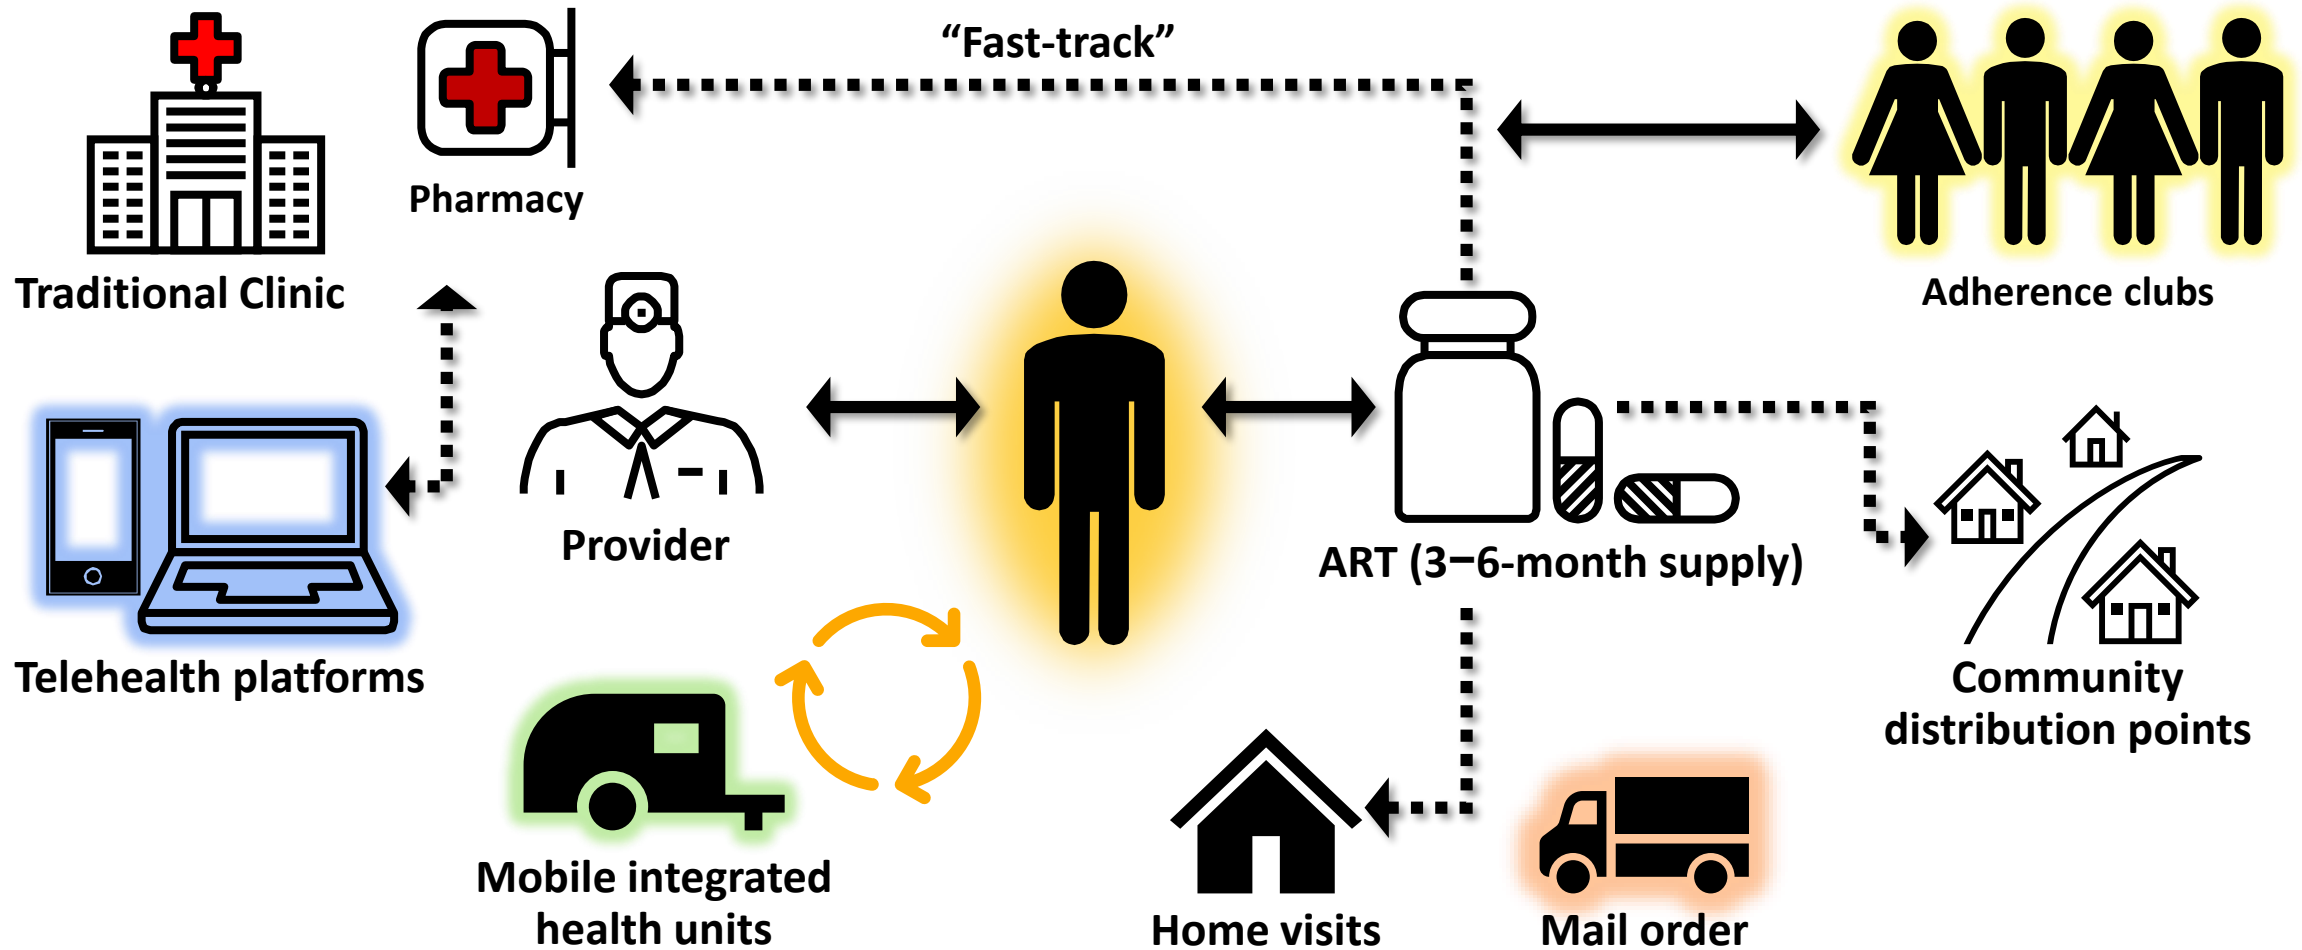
Traditional Clinic

Pharmacy

“Fast-track”

Adherence clubs

Provider

ART (3–6-month supply)

Telehealth platforms

Community distribution points

Mobile integrated health units

Home visits

Mail order